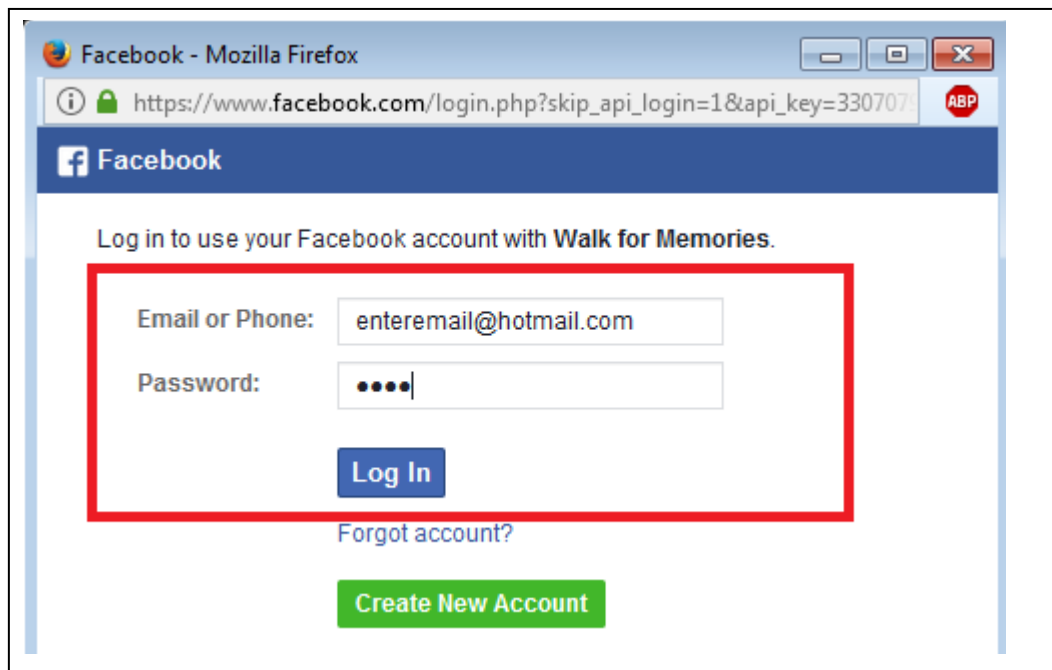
Facebook - Mozilla Firefox

https://www.facebook.com/login.php?skip_api_login=1&api_key=33070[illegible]

ABP

Facebook

Log in to use your Facebook account with **Walk for Memories**.

Email or Phone: enteremail@hotmail.com

Password: ••••

Log In

Forgot account?

Create New Account